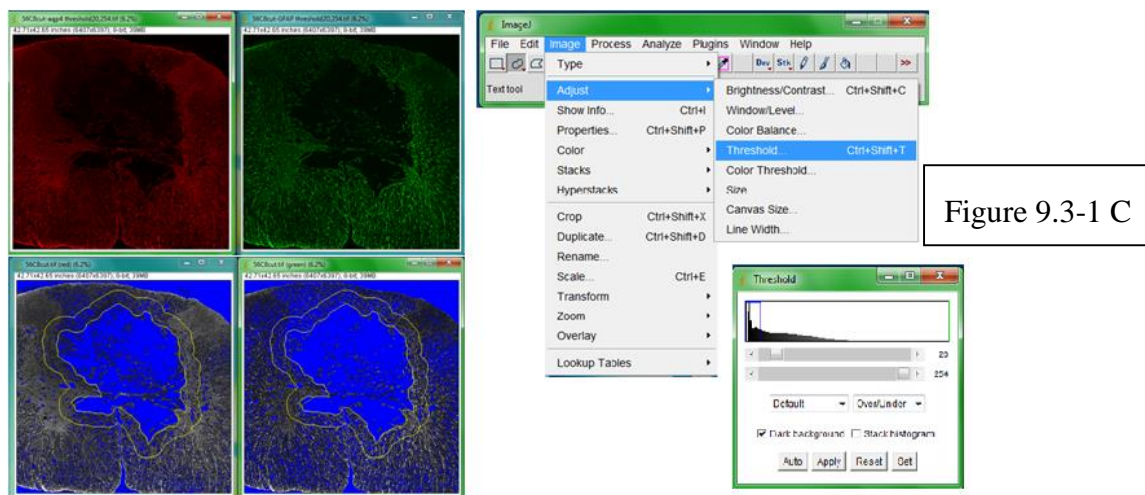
56C8cut-aqp4 threshold(20,254).tif (6.2%)
42.71x42.65 inches (6407x6397); 8-bit; 39MB

56C8cut-GFAP threshold(20,254).tif (6.2%)
42.71x42.65 inches (6407x6397); 8-bit; 39MB

56C8cut.tif (red) (6.2%)
42.71x42.65 inches (6407x6397); 8-bit; 39MB

56C8cut.tif (green) (6.2%)
42.71x42.65 inches (6407x6397); 8-bit; 39MB

ImageJ
File Edit Image Process Analyze Plugins Window Help
Dev Stk >>
Text tool

Type
Adjust
Show Info... Ctrl+I
Properties... Ctrl+Shift+P
Color
Stacks
Hyperstacks
Crop Ctrl+Shift+X
Duplicate... Ctrl+Shift+D
Rename...
Scale... Ctrl+E
Transform
Zoom
Overlay
Lookup Tables

Brightness/Contrast... Ctrl+Shift+C
Window/Level...
Color Balance...
Threshold... Ctrl+Shift+T
Color Threshold...
Size...
Canvas Size...
Line Width...

Figure 9.3-1 C

Threshold
20
254
Default
Over/Under
Dark background Stack histogram
Auto Apply Reset Set